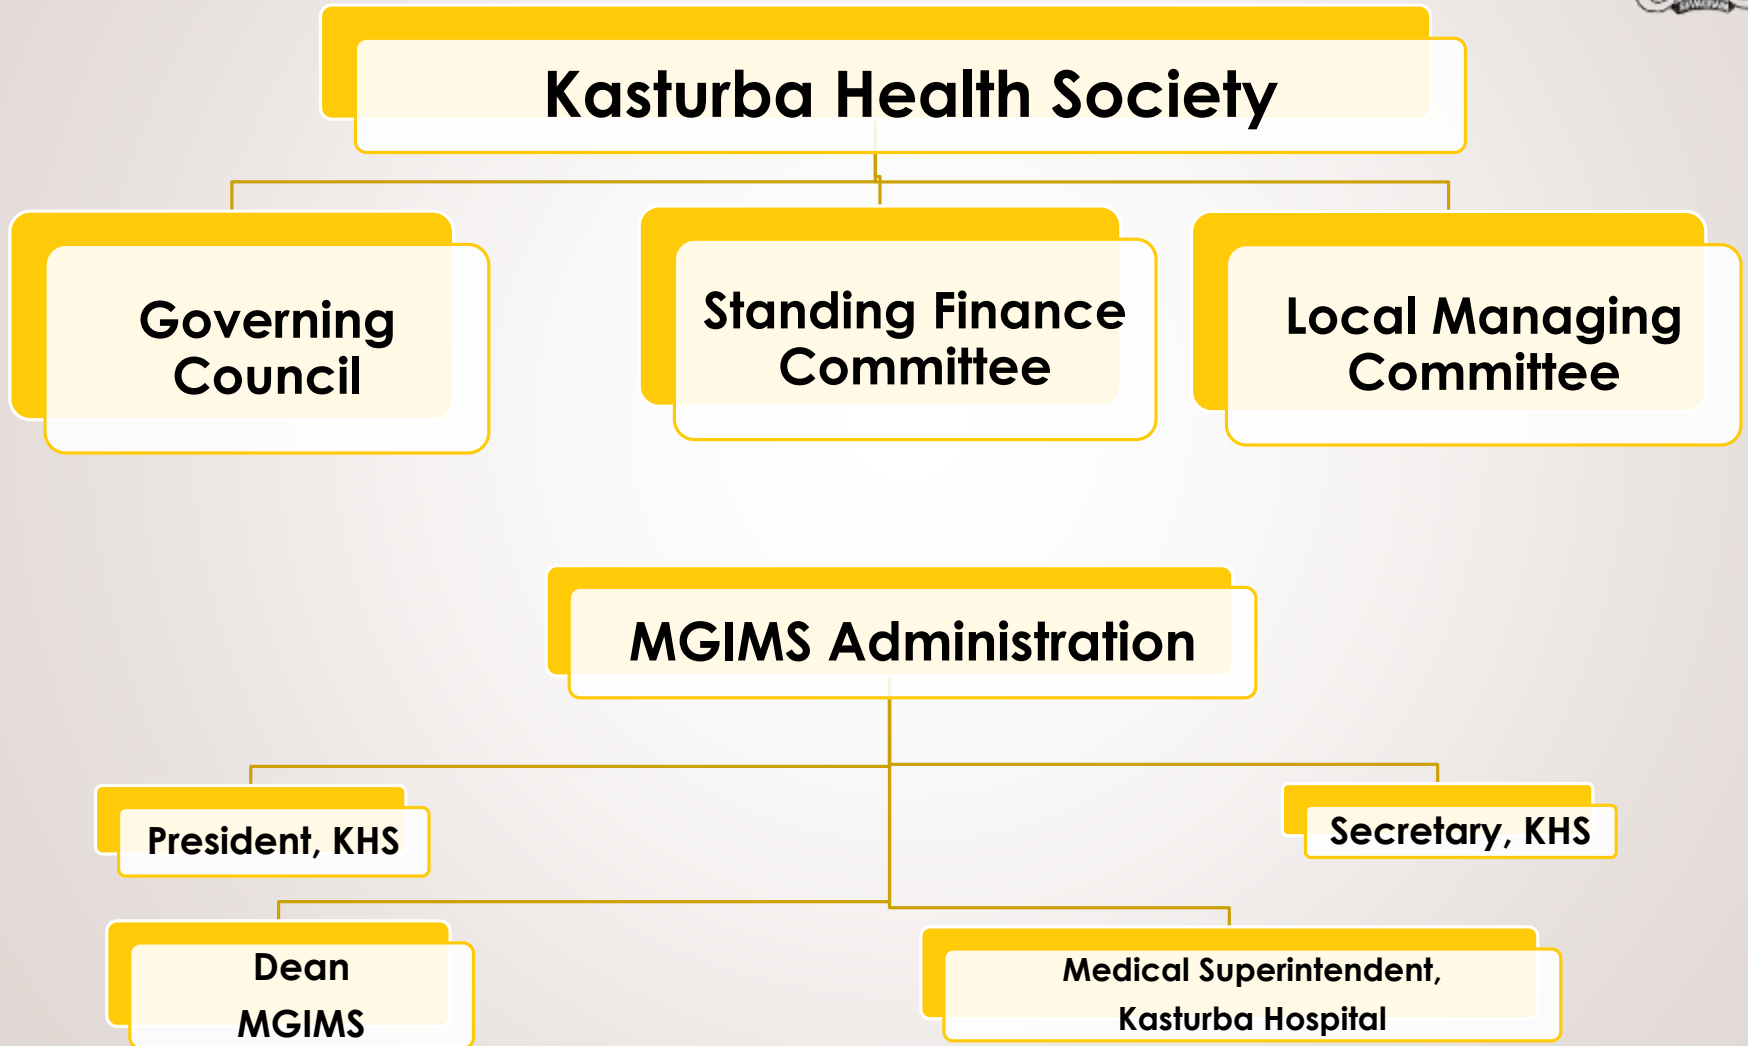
Kasturba Health Society

Governing Council

Standing Finance Committee

Local Managing Committee

MGIMS Administration

President, KHS

Secretary, KHS

Dean MGIMS

Medical Superintendent, Kasturba Hospital